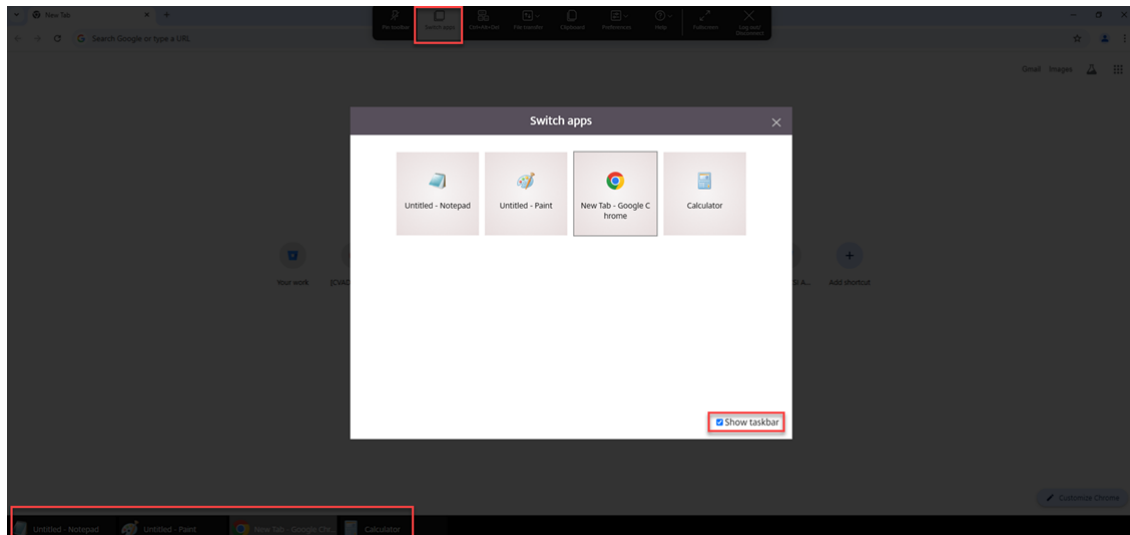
New Tab

Search Google or type a URL

Pin toolbar
Switch apps
Ctrl+Alt+Del
File transfer
Clipboard
Preferences
Help
Fullscreen
Log out/ Disconnect

Gmail Images

Switch apps

Untitled - Notepad
Untitled - Paint
New Tab - Google Chrome
Calculator

Your work
[CVAC
Add shortcut

Show taskbar

Customize Chrome

Untitled - Notepad
Untitled - Paint
New Tab - Google Chr...
Calculator